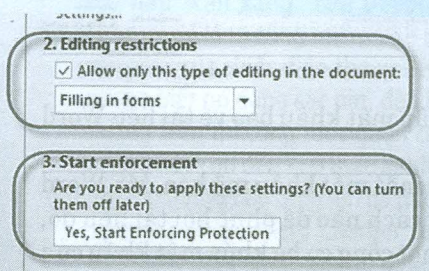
Settings...

2. Editing restrictions

Allow only this type of editing in the document:

Filling in forms

3. Start enforcement

Are you ready to apply these settings? (You can turn them off later)

Yes, Start Enforcing Protection